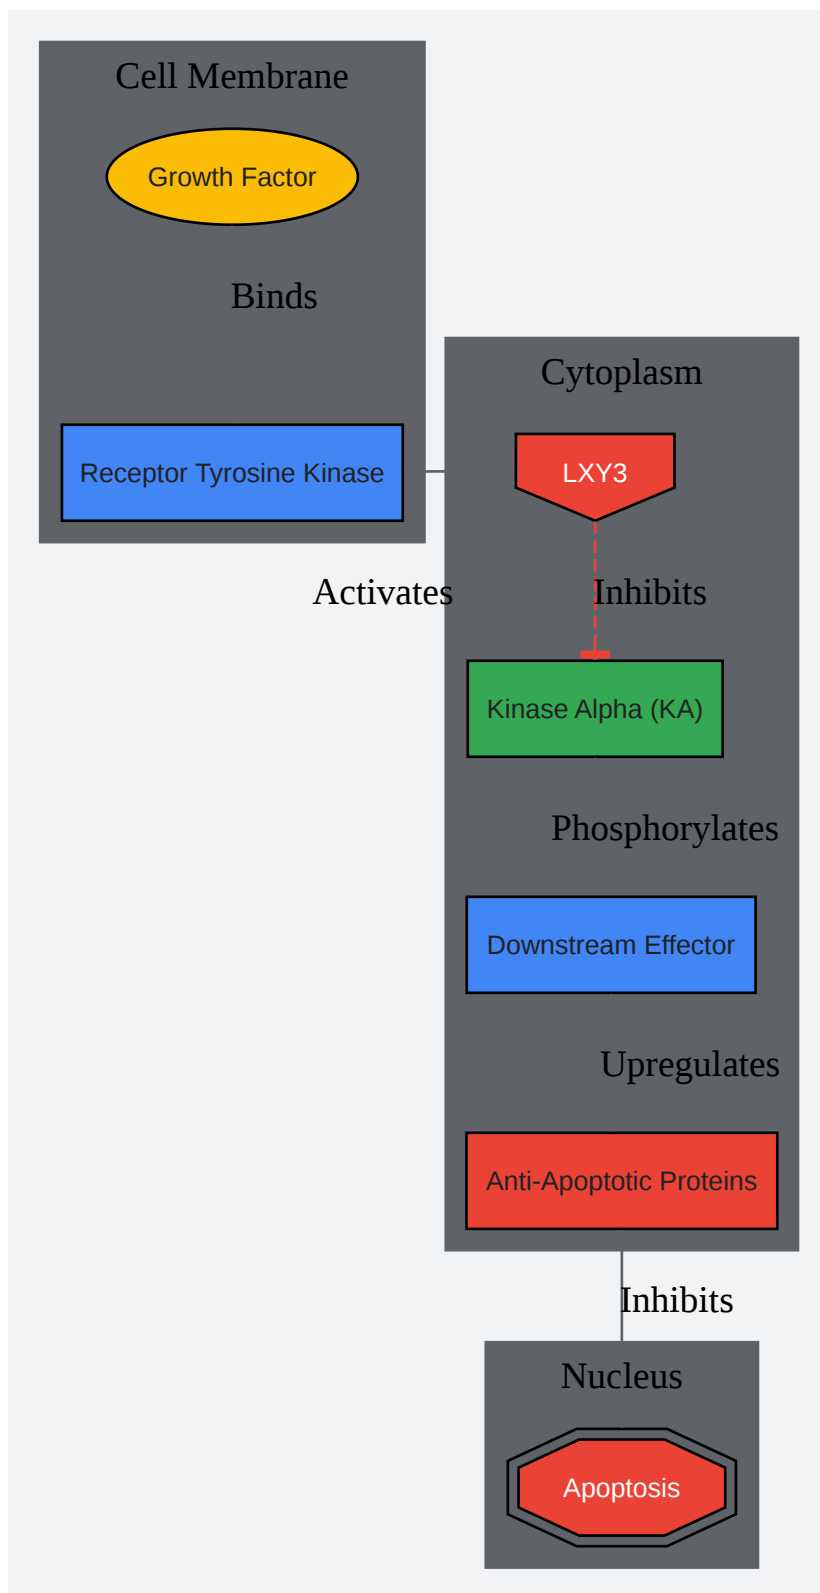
Cell Membrane

Growth Factor

Binds

Receptor Tyrosine Kinase

Cytoplasm

LXY3

Activates

Inhibits

Kinase Alpha (KA)

Phosphorylates

Downstream Effector

Upregulates

Anti-Apoptotic Proteins

Inhibits

Nucleus

Apoptosis